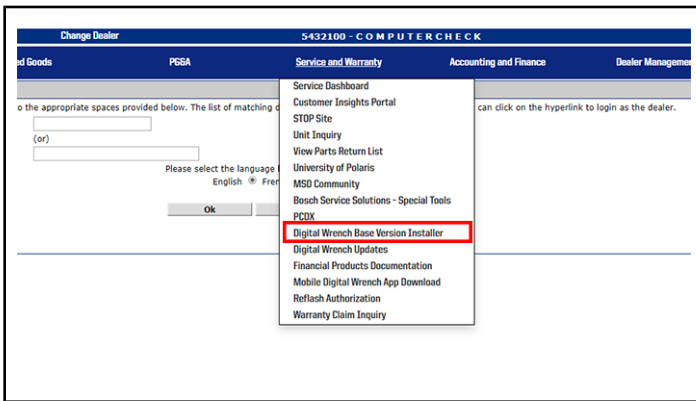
Change Dealer

5432100 - C O M P U T E R C H E C K

ed Goods

PG&A

Service and Warranty

Accounting and Finance

Dealer Manageme

o the appropriate spaces provided below. The list of matching d

can click on the hyperlink to login as the dealer.

(or)

Please select the language

English

Fren

Ok

Service Dashboard
Customer Insights Portal
STOP Site
Unit Inquiry
View Parts Return List
University of Polaris
MSD Community
Bosch Service Solutions - Special Tools
PCDX
Digital Wrench Base Version Installer
Digital Wrench Updates
Financial Products Documentation
Mobile Digital Wrench App Download
Reflash Authorization
Warranty Claim Inquiry